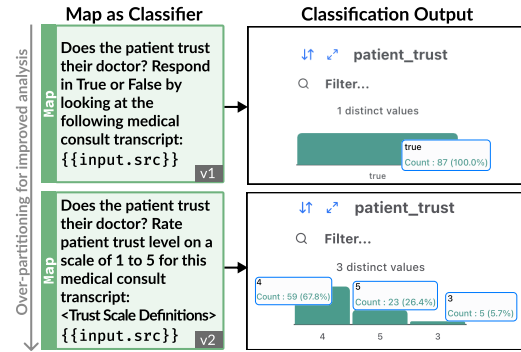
Map as Classifier

Classification Output

Over-partitioning for improved analysis

Map

Does the patient trust their doctor? Respond in True or False by looking at the following medical consult transcript: {{input.src}}

v1

patient_trust

Filter...

1 distinct values

true
Count : 87 (100.0%)

true

Map

Does the patient trust their doctor? Rate patient trust level on a scale of 1 to 5 for this medical consult transcript: <Trust Scale Definitions> {{input.src}}

v2

patient_trust

Filter...

3 distinct values

4
Count : 59 (67.8%)

5
Count : 23 (26.4%)

3
Count : 5 (5.7%)

4

5

3